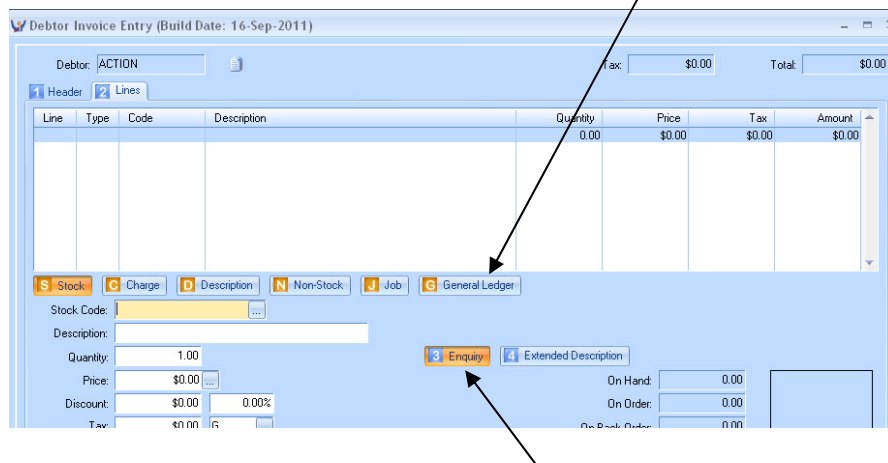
Debtor Invoice Entry (Build Date: 16-Sep-2011)

Debtor: ACTION

Tax: $0.00

Total: $0.00

1 Header 2 Lines

| Line | Type | Code | Description | Quantity | Price | Tax | Amount |
|---|---|---|---|---|---|---|---|
| | | | | 0.00 | $0.00 | $0.00 | $0.00 |

S Stock C Charge D Description N Non-Stock J Job G General Ledger

Stock Code: ...

Description:

Quantity: 1.00

3 Enquiry 4 Extended Description

Price: $0.00 ...

On Hand: 0.00

Discount: $0.00 0.00%

On Order: 0.00

Tax: $0.00 G ...

On Back Order: 0.00